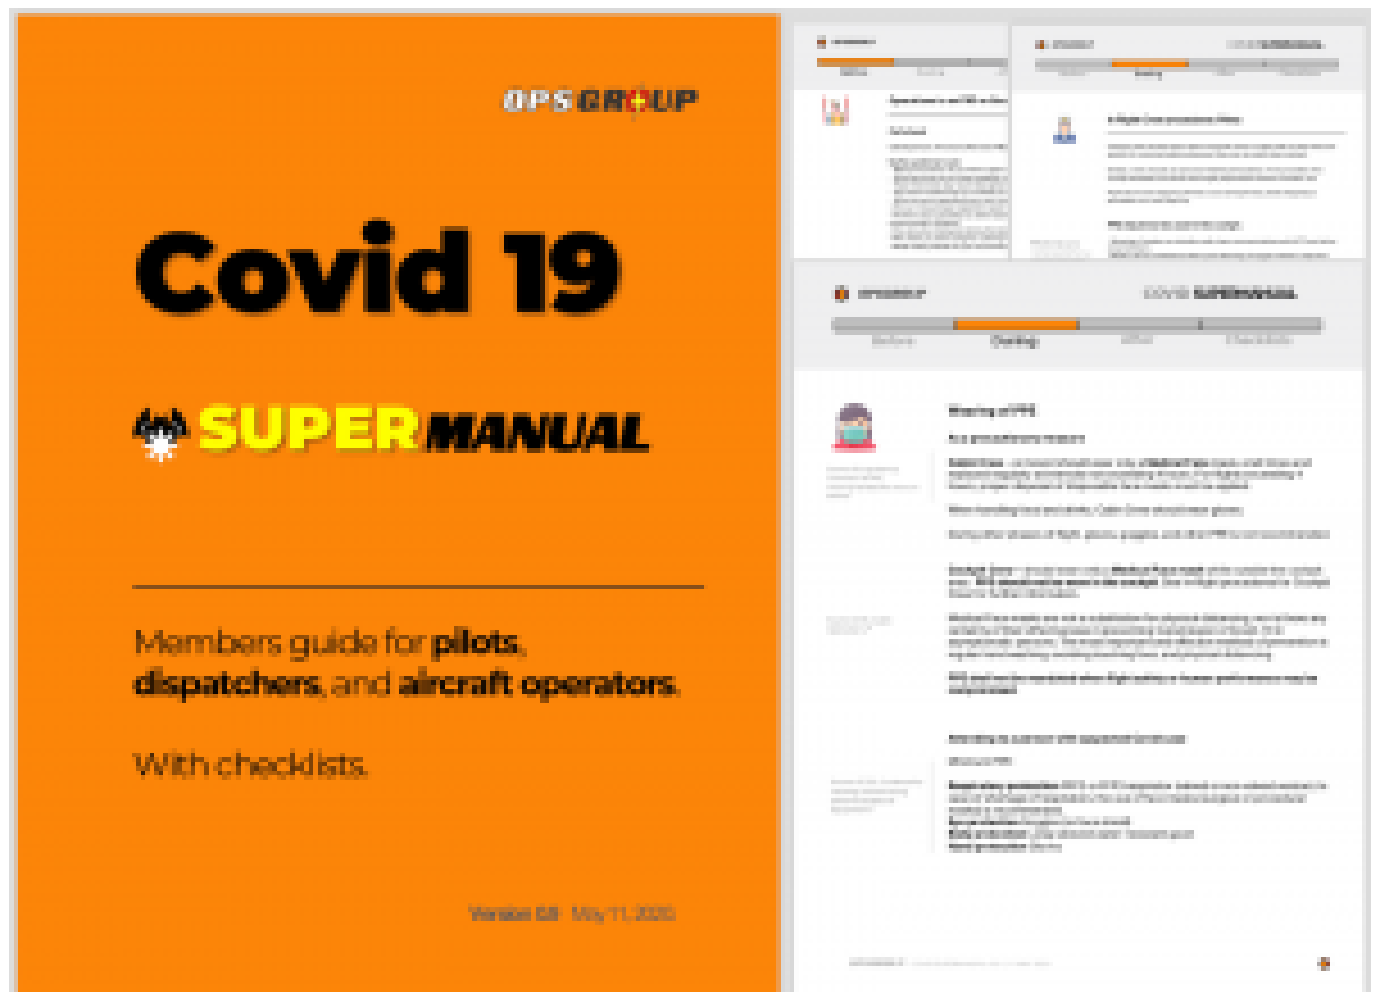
OPS GROUP

Covid 19

SUPER MANUAL

Members guide for pilots, dispatchers, and aircraft operators.

With checklists.

Version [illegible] · May 11, 2020

OPSGROUP

COVID SUPERMANUAL

Before

During

After

Checklists

Wearing of PPE

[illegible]

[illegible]